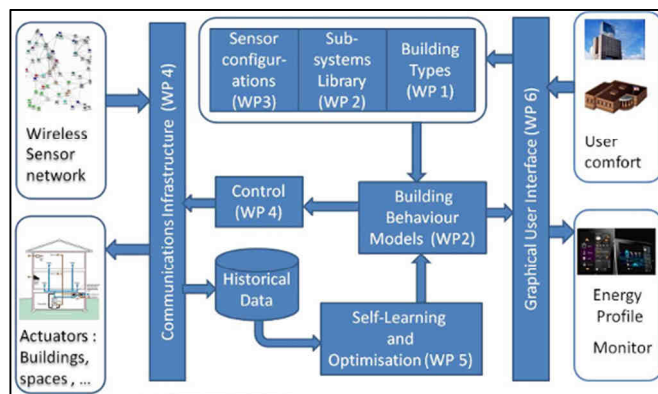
Wireless Sensor network

Communications Infrastructure (WP 4)

Sensor configurations (WP3)

Sub-systems Library (WP 2)

Building Types (WP 1)

Graphical User Interface (WP 6)

User comfort

Control (WP 4)

Building Behaviour Models (WP2)

Historical Data

Self-Learning and Optimisation (WP 5)

Actuators : Buildings, spaces , ...

Energy Profile Monitor